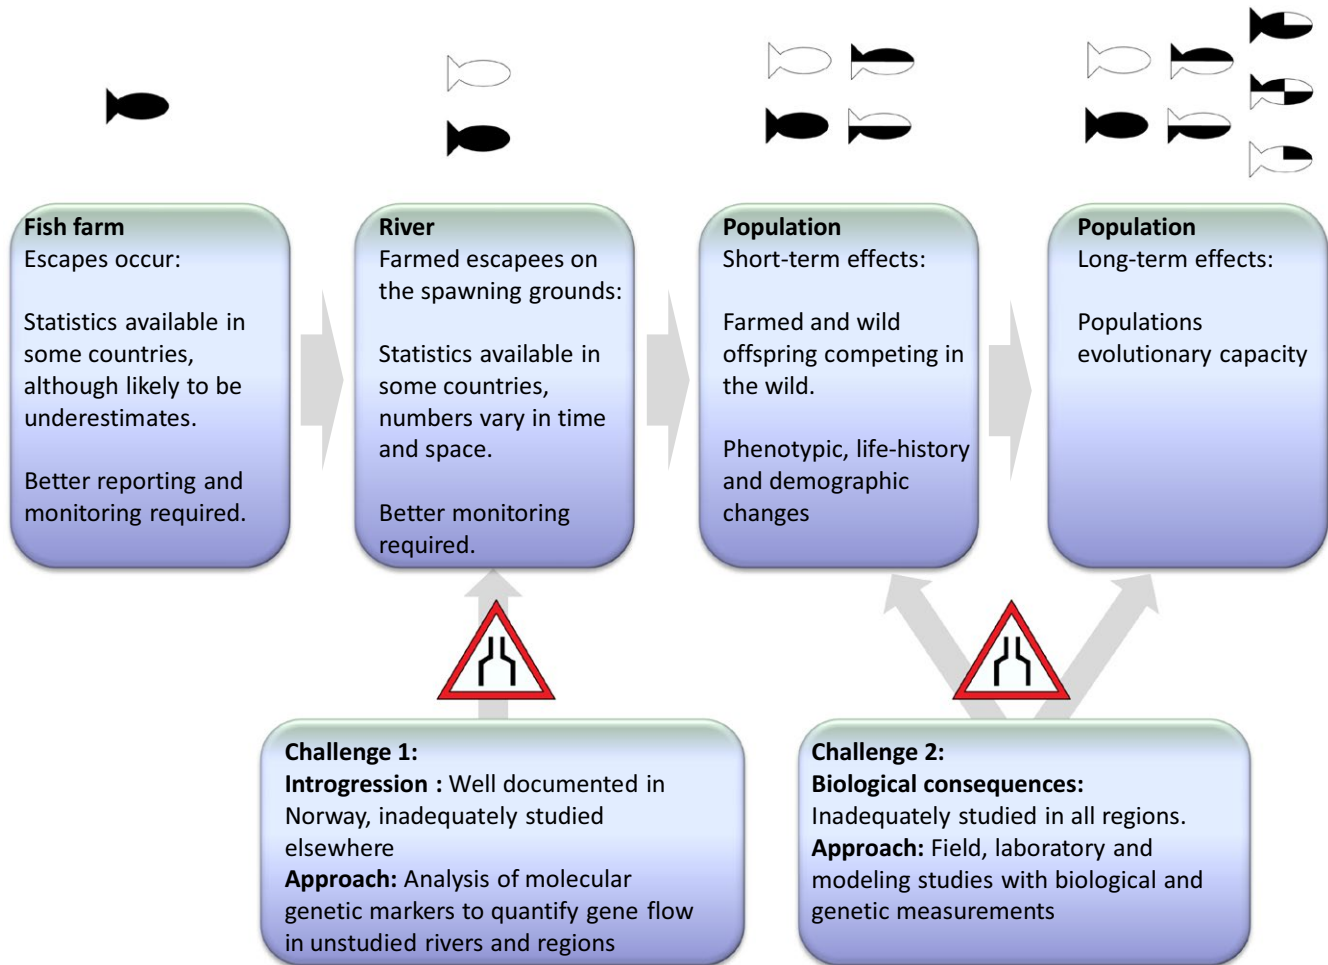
**Fish farm**
Escapes occur:

Statistics available in some countries, although likely to be underestimated.

Better reporting and monitoring required.

**River**
Farmed escapees on the spawning grounds:

Statistics available in some countries, numbers vary in time and space.

Better monitoring required.

**Population**
Short-term effects:

Farmed and wild offspring competing in the wild.

Phenotypic, life-history and demographic changes

**Population**
Long-term effects:

Populations evolutionary capacity

**Challenge 1:**
**Introgression :** Well documented in Norway, inadequately studied elsewhere
**Approach:** Analysis of molecular genetic markers to quantify gene flow in unstudied rivers and regions

**Challenge 2:**
**Biological consequences:**
Inadequately studied in all regions.
**Approach:** Field, laboratory and modeling studies with biological and genetic measurements